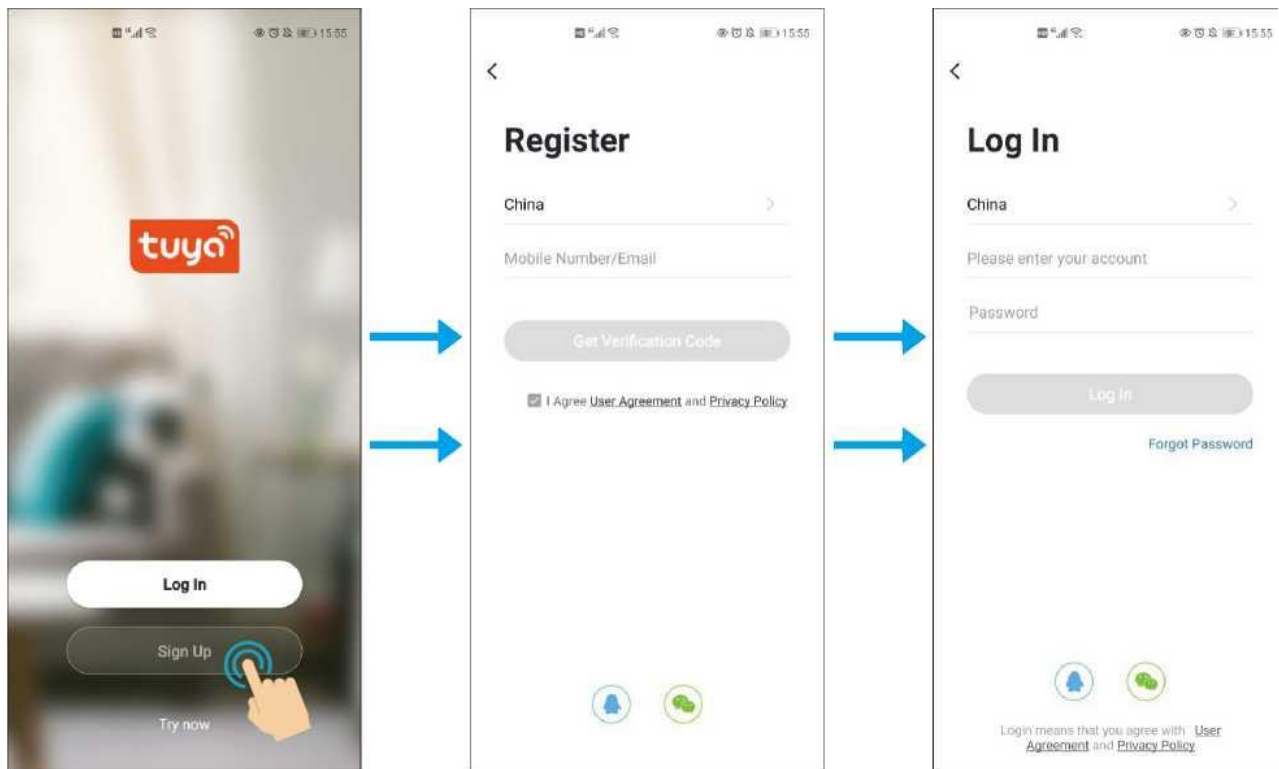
15:55

tuya

Log In

Sign Up

Try now

15:55

<

Register

China

Mobile Number/Email

Get Verification Code

I Agree User Agreement and Privacy Policy

15:55

<

Log In

China

Please enter your account

Password

Log In

Forgot Password

Login means that you agree with User Agreement and Privacy Policy